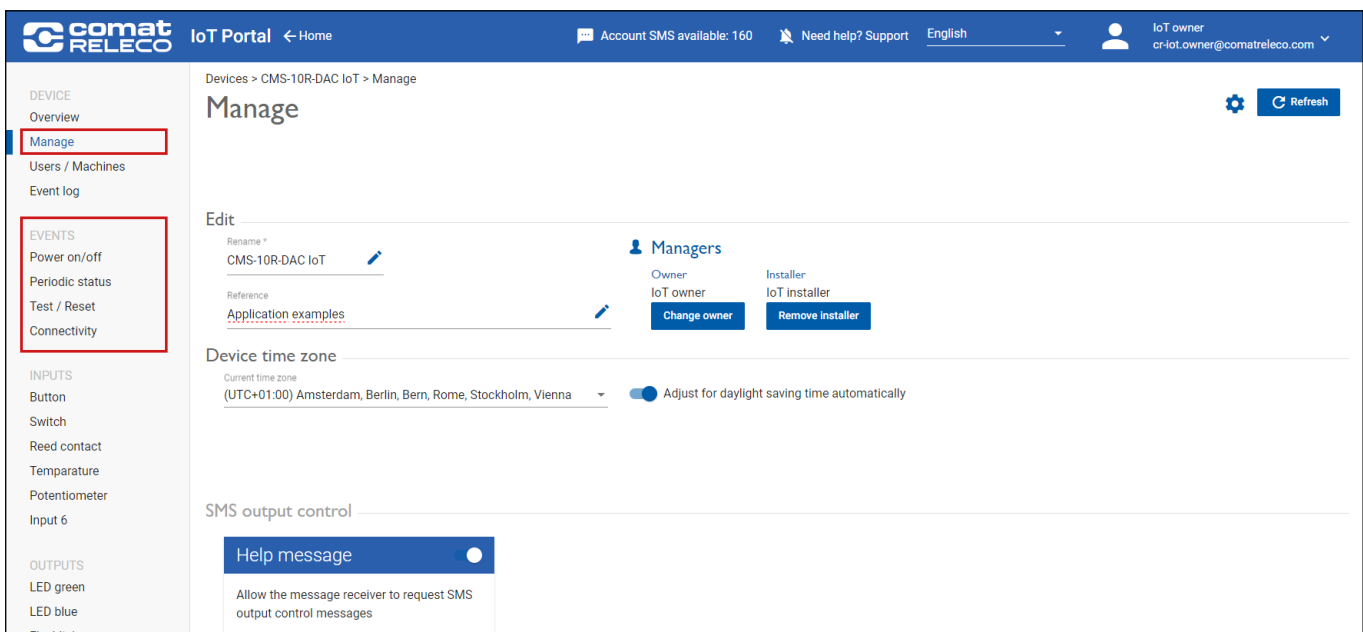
comat RELECO IoT Portal ← Home
Account SMS available: 160 Need help? Support English
IoT owner
cr-iot.owner@comatreleco.com

DEVICE
Overview
Manage
Users / Machines
Event log

EVENTS
Power on/off
Periodic status
Test / Reset
Connectivity

INPUTS
Button
Switch
Reed contact
Temparature
Potentiometer
Input 6

OUTPUTS
LED green
LED blue

Devices > CMS-10R-DAC IoT > Manage

Manage

Refresh

Edit

Rename *
CMS-10R-DAC IoT

Reference
Application examples

Managers
Owner
IoT owner
Change owner
Installer
IoT installer
Remove installer

Device time zone

Current time zone
(UTC+01:00) Amsterdam, Berlin, Bern, Rome, Stockholm, Vienna
Adjust for daylight saving time automatically

SMS output control

Help message
Allow the message receiver to request SMS output control messages